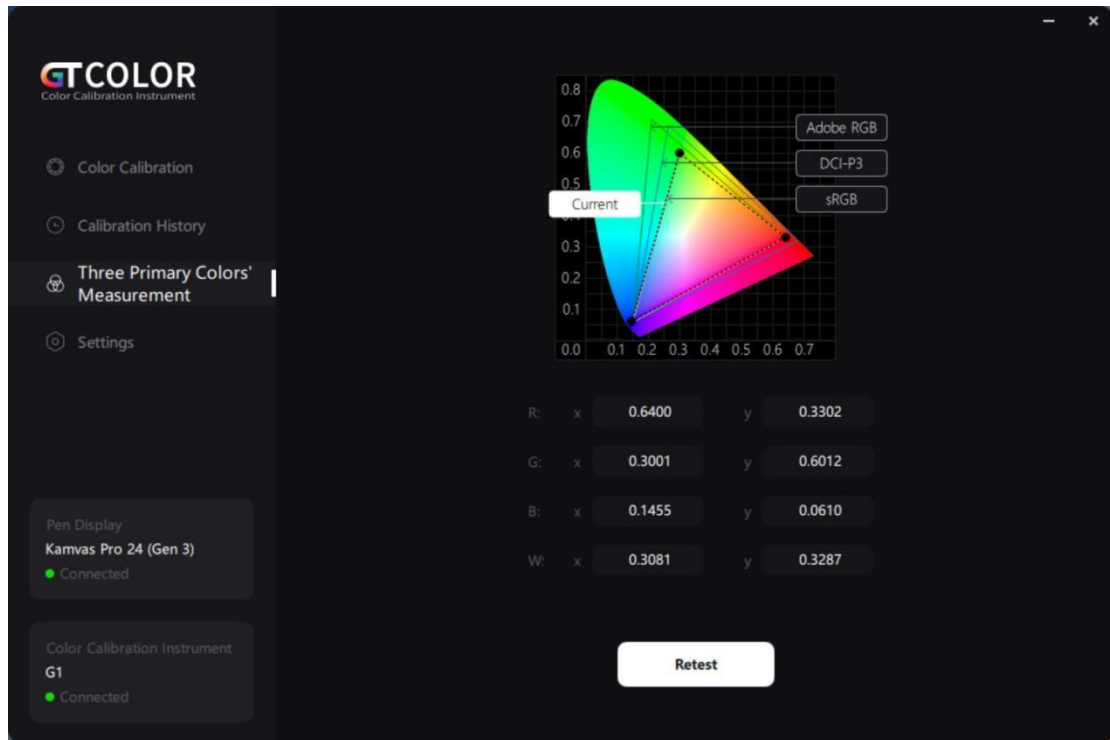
GTCOLOR
Color Calibration Instrument

Color Calibration

Calibration History

Three Primary Colors' Measurement

Settings

Pen Display
Kamvas Pro 24 (Gen 3)
Connected

Color Calibration Instrument
G1
Connected

0.8
0.7
0.6
0.5
0.3
0.2
0.1
0.0
0.1 0.2 0.3 0.4 0.5 0.6 0.7

Adobe RGB
DCI-P3
sRGB
Current

| | | | | |
|---|---|---|---|---|
| R: | x | 0.6400 | y | 0.3302 |
| G: | x | 0.3001 | y | 0.6012 |
| B: | x | 0.1455 | y | 0.0610 |
| W: | x | 0.3081 | y | 0.3287 |

Retest